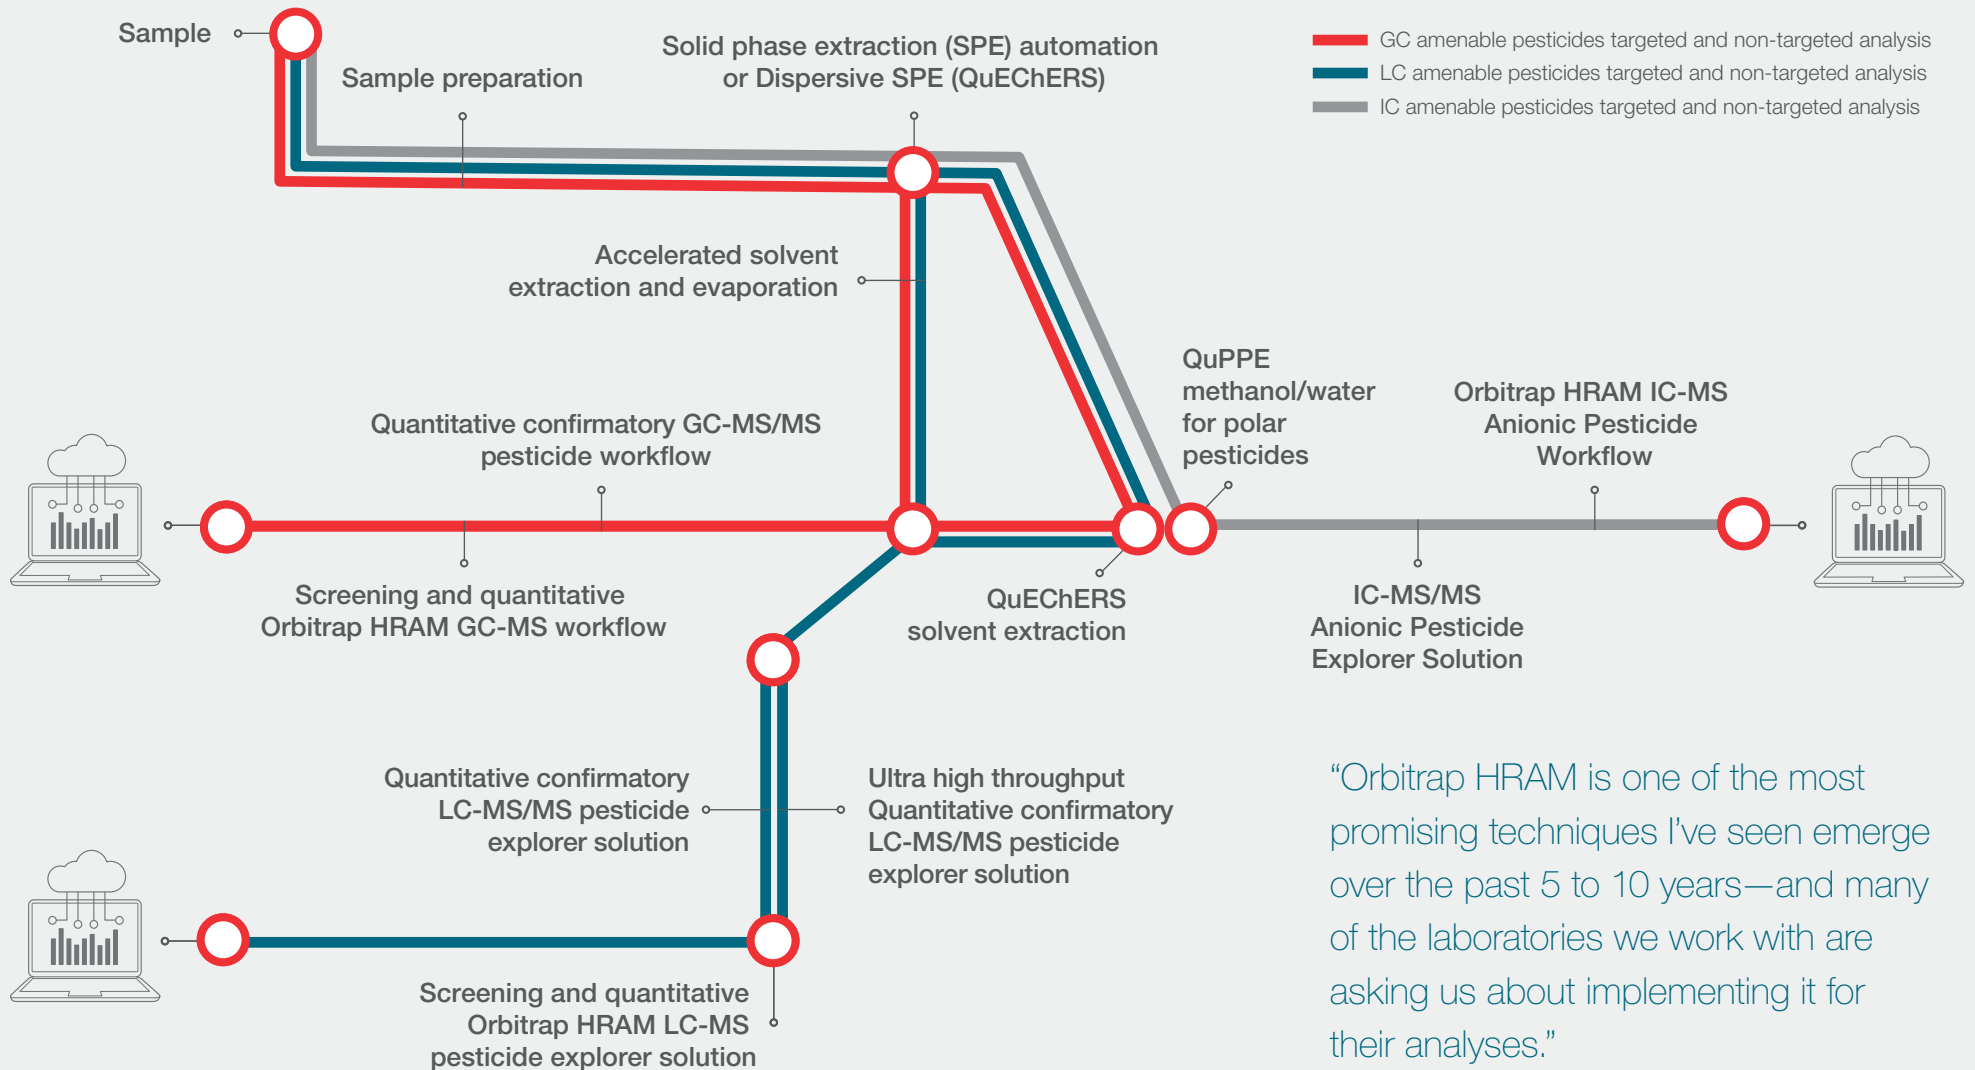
Sample

Sample preparation

Solid phase extraction (SPE) automation or Dispersive SPE (QuEChERS)

GC amenable pesticides targeted and non-targeted analysis

LC amenable pesticides targeted and non-targeted analysis

IC amenable pesticides targeted and non-targeted analysis

Accelerated solvent extraction and evaporation

QuPPE methanol/water for polar pesticides

Orbitrap HRAM IC-MS Anionic Pesticide Workflow

Quantitative confirmatory GC-MS/MS pesticide workflow

Screening and quantitative Orbitrap HRAM GC-MS workflow

QuEChERS solvent extraction

IC-MS/MS Anionic Pesticide Explorer Solution

Quantitative confirmatory LC-MS/MS pesticide explorer solution

Ultra high throughput Quantitative confirmatory LC-MS/MS pesticide explorer solution

Screening and quantitative Orbitrap HRAM LC-MS pesticide explorer solution

“Orbitrap HRAM is one of the most promising techniques I’ve seen emerge over the past 5 to 10 years—and many of the laboratories we work with are asking us about implementing it for their analyses.”